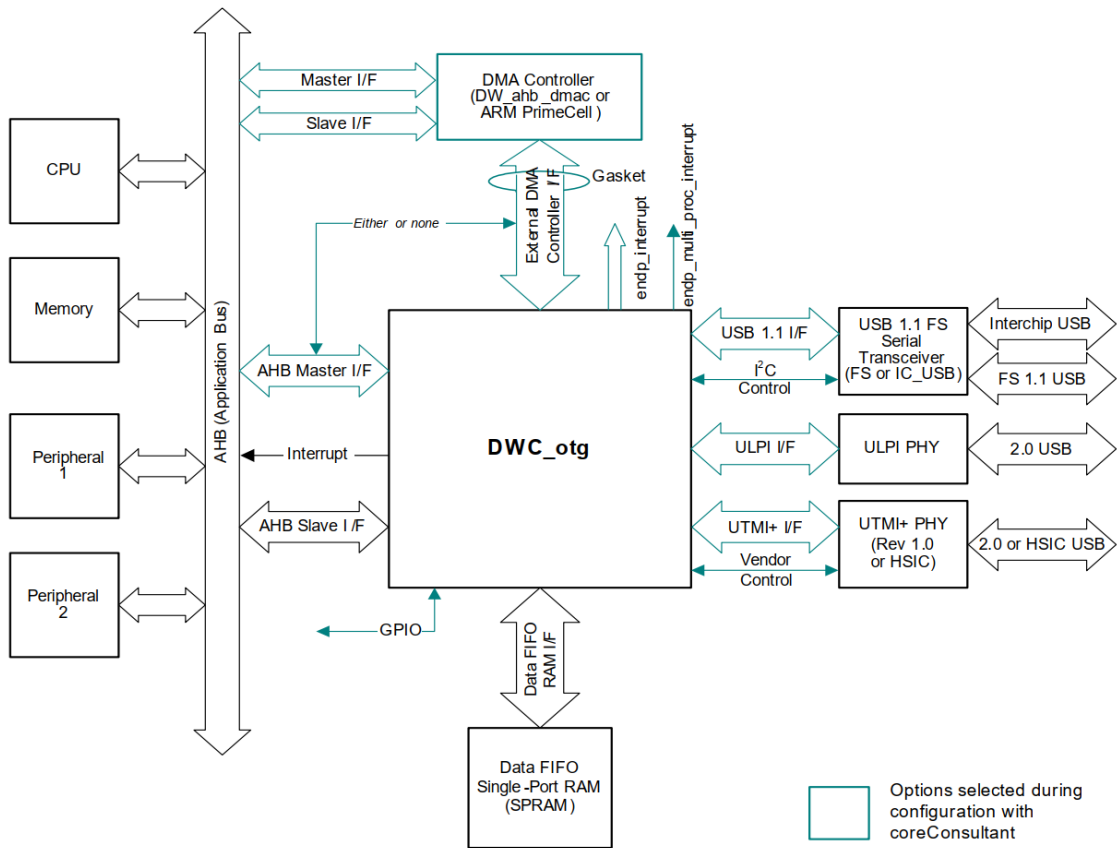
Master I/F

DMA Controller (DW_ahb_dmac or ARM PrimeCell )

Slave I/F

CPU

Gasket

External DMA Controller I/F

endp_interrupt

endp_multi_proc_interrupt

Either or none

Memory

AHB (Application Bus)

AHB Master I/F

USB 1.1 I/F

USB 1.1 FS Serial Transceiver (FS or IC_USB)

Interchip USB

FS 1.1 USB

$I^2C$ Control

Peripheral 1

Interrupt

DWC_otg

ULPI I/F

ULPI PHY

2.0 USB

AHB Slave I /F

UTMI+ I/F

UTMI+ PHY (Rev 1.0 or HSIC)

2.0 or HSIC USB

Vendor Control

Peripheral 2

GPIO

Data FIFO RAM I/F

Data FIFO Single -Port RAM (SPRAM )

Options selected during configuration with coreConsultant